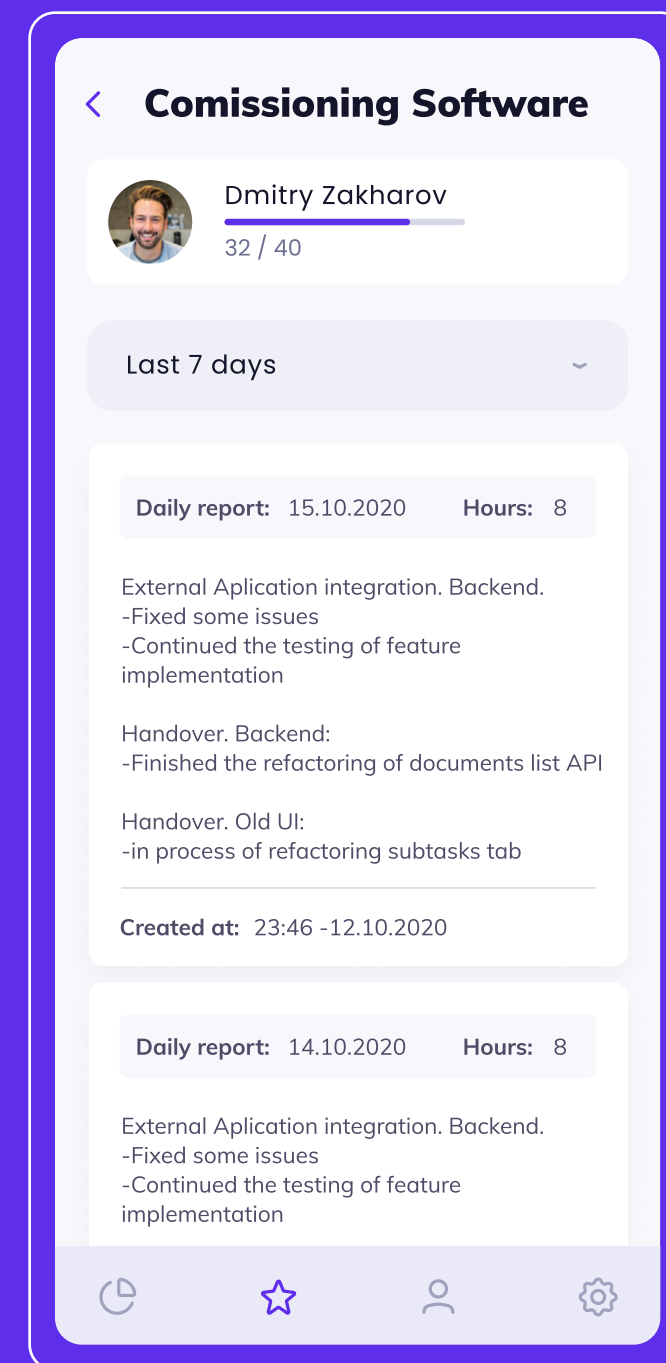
Comissioning Software

Dmitry Zakharov
32 / 40

Last 7 days

Daily report: 15.10.2020 Hours: 8

External Aplication integration. Backend.
-Fixed some issues
-Continued the testing of feature implementation

Handover. Backend:
-Finished the refactoring of documents list API

Handover. Old UI:
-in process of refactoring subtasks tab

Created at: 23:46 -12.10.2020

Daily report: 14.10.2020 Hours: 8

External Aplication integration. Backend.
-Fixed some issues
-Continued the testing of feature implementation